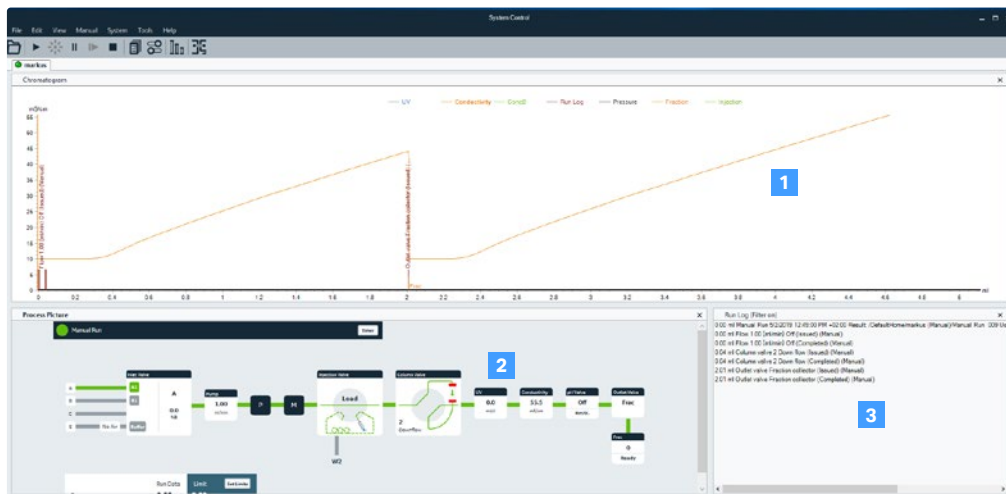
System Control

File Edit View Manual System Tools Help

markus

Chromatogram

mS/cm

UV Conductivity Cond2 Run Log Pressure Fraction Injection

55
50
45
40
35
30
25
20
15
10
5
0

0 0.2 0.4 0.6 0.8 1 1.2 1.4 1.6 1.8 2 2.2 2.4 2.6 2.8 3 3.2 3.4 3.6 3.8 4 4.2 4.4 4.6 4.8 5 5.2 6 ml

Frac

1

Process Picture

Manual Run

Select

2

A

B

C

D

W2

Load

Run Log (Filter on)

0.00 ml Manual Run 5/2/2019 12:49:00 PM +02:00 Result: /DefaultHome/markus (Manual)/Manual Run 009 Us
0.00 ml Flow 1.00 (ml/min) Off (Issued) (Manual)
0.00 ml Flow 1.00 (ml/min) Off (Completed) (Manual)
0.04 ml Column valve 2 Down flow (Issued) (Manual)
0.04 ml Column valve 2 Down flow (Completed) (Manual)
2.01 ml Outlet valve Fraction collector (Issued) (Manual)
2.01 ml Outlet valve Fraction collector (Completed) (Manual)

3

Run Data

Limit

Set Limits